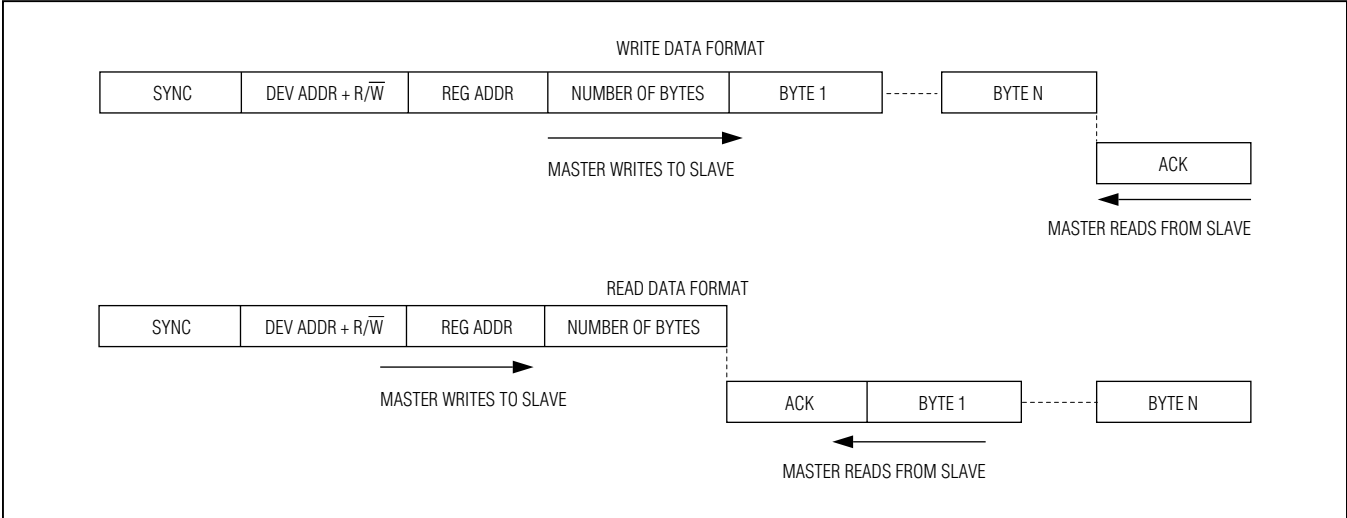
WRITE DATA FORMAT

| SYNC | DEV ADDR + R/$\overline{W}$ | REG ADDR | NUMBER OF BYTES | BYTE 1 | BYTE N |
|---|---|---|---|---|---|

MASTER WRITES TO SLAVE

ACK

MASTER READS FROM SLAVE

READ DATA FORMAT

| SYNC | DEV ADDR + R/$\overline{W}$ | REG ADDR | NUMBER OF BYTES |
|---|---|---|---|

MASTER WRITES TO SLAVE

| ACK | BYTE 1 | BYTE N |
|---|---|---|

MASTER READS FROM SLAVE